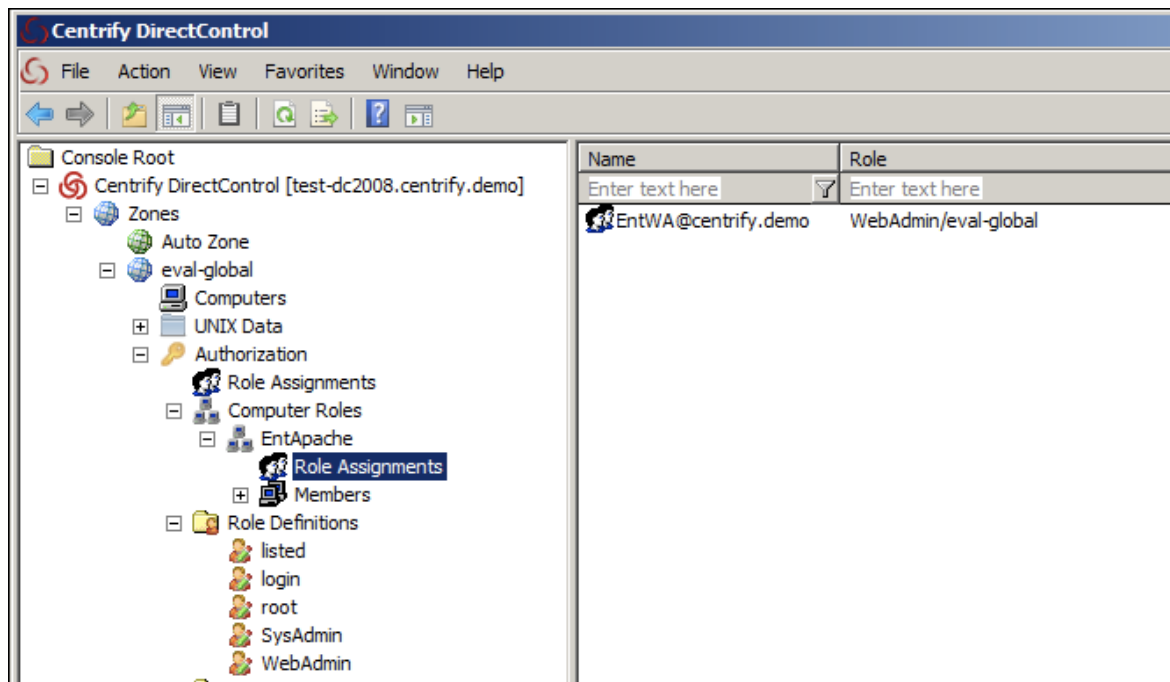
Centrify DirectControl

File Action View Favorites Window Help

Console Root
Centrify DirectControl [test-dc2008.centrify.demo]
Zones
Auto Zone
eval-global
Computers
UNIX Data
Authorization
Role Assignments
Computer Roles
EntApache
Role Assignments
Members
Role Definitions
listed
login
root
SysAdmin
WebAdmin

| Name | Role |
|---|---|
| Enter text here | Enter text here |
| EntWA@centrify.demo | WebAdmin/eval-global |